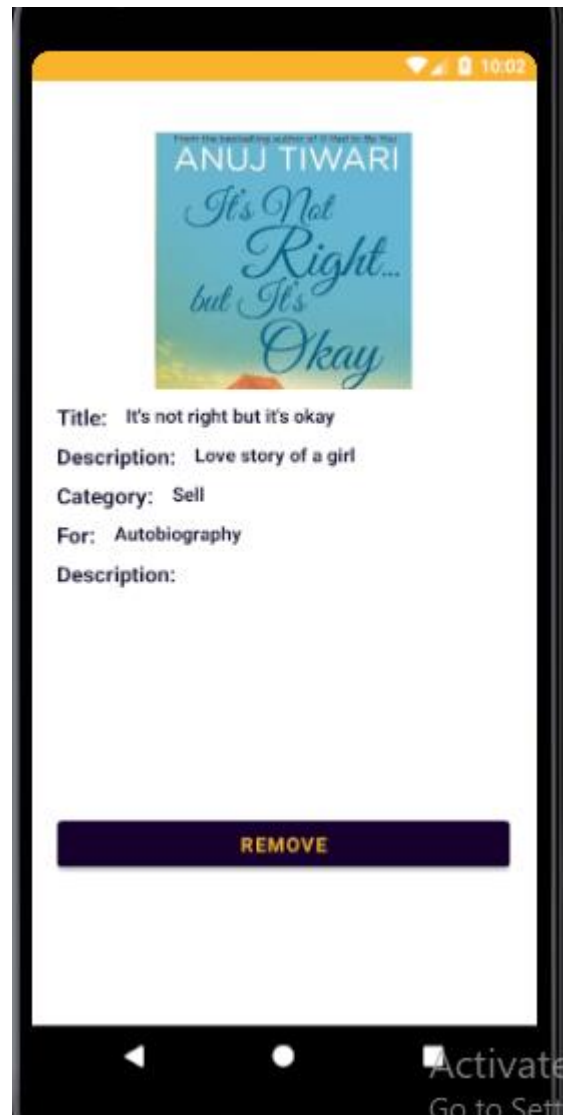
10:02

From the bestselling author of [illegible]

ANUJ TIWARI

It's Not Right... but It's Okay

Title: It's not right but it's okay

Description: Love story of a girl

Category: Sell

For: Autobiography

Description:

REMOVE

Activate
Go to Sett